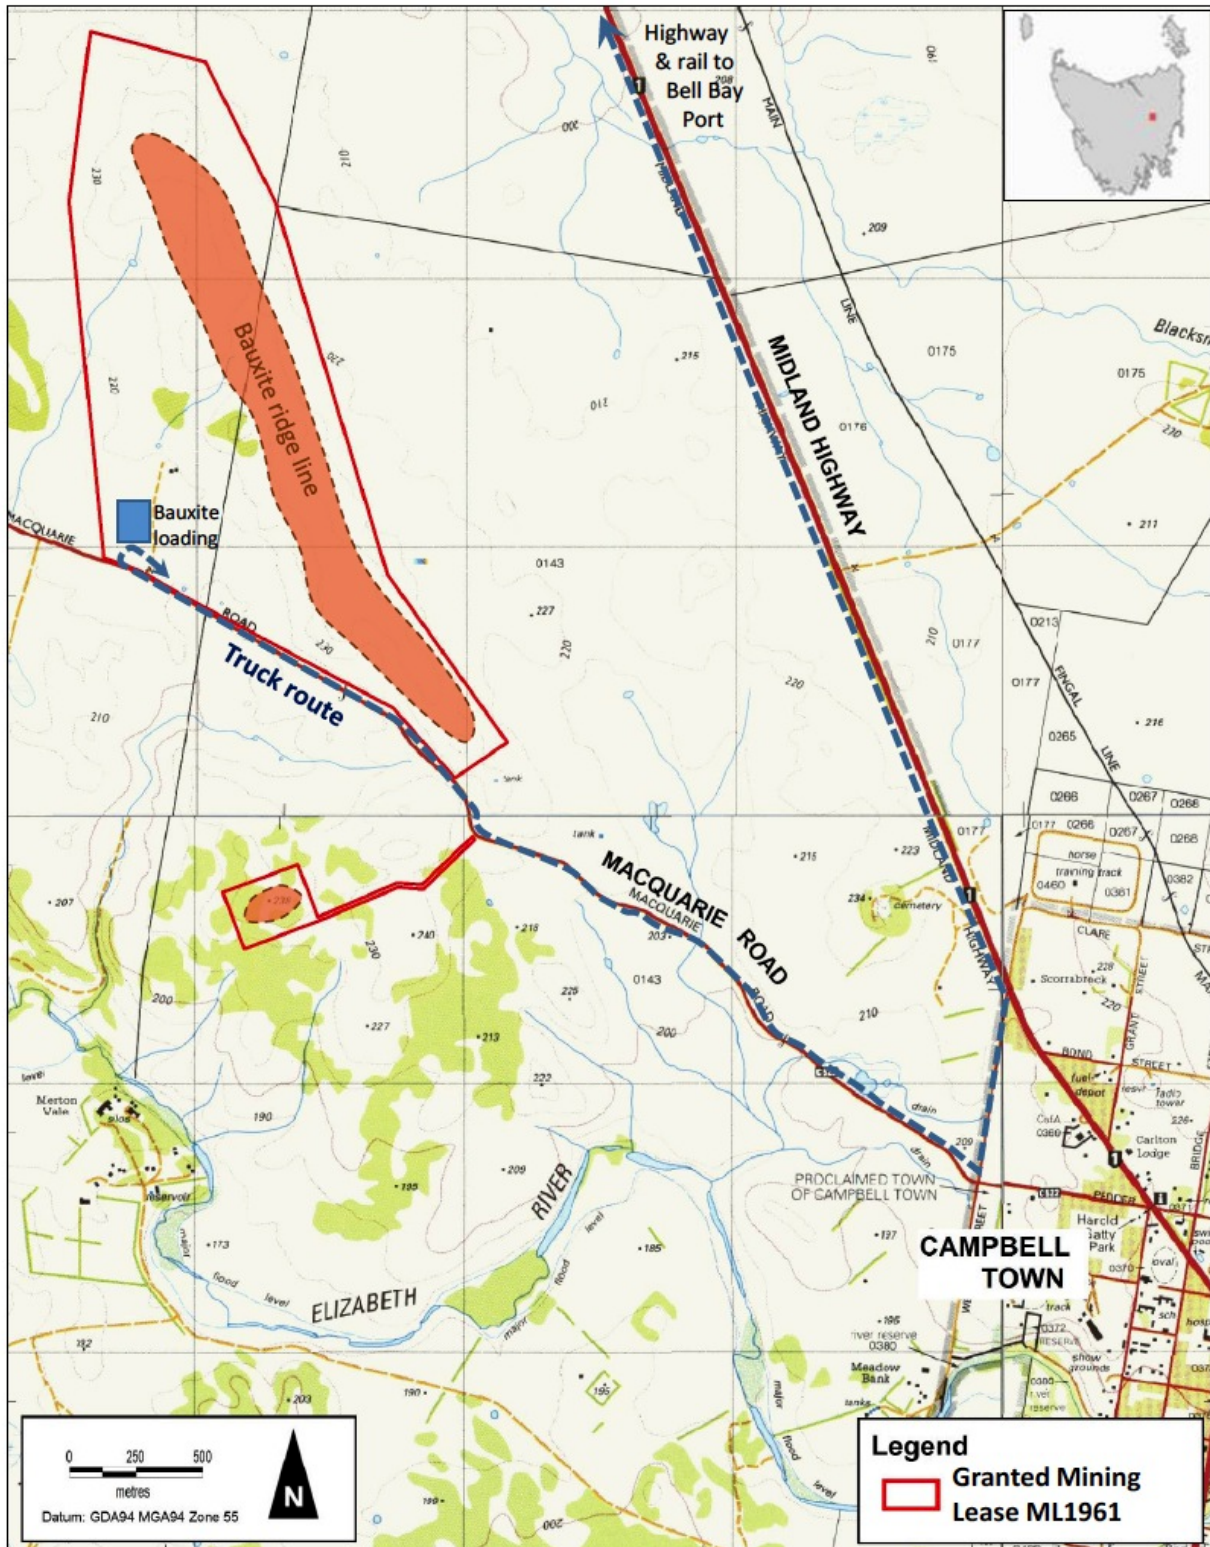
Highway & rail to Bell Bay Port

Bauxite ridge line

Bauxite loading

MACQUARIE

ROAD

Truck route

MIDLAND HIGHWAY

MAIN

LINE

FINGAL LINE

Blacksm

MACQUARIE ROAD

MACQUARIE

ROAD

MIDLAND HIGHWAY

PROCLAIMED TOWN OF CAMPBELL TOWN

CAMPBELL TOWN

RIVER

ELIZABETH

Merton Vale

reservoir

cemetery

horse training track

CLARE

Scorrabreck

BOND STREET

GRANT STREET

fuel depot

radio tower

Carlton Lodge

PEDDER

Harold Gatty Park

oval

BRIDGE

Meadow Bank

river reserve

show grounds

major flood level

flood level

drain

tank

230

220

210

200

209

215

0175

0176

0143

227

211

216

0213

0177

0265

0266

0267

0268

0460

0361

0382

223

234

240

218

203

226

213

207

227

222

190

195

209

173

185

197

196

0380

0370

0372

203

199

0 250 500

metres

Datum: GDA94 MGA94 Zone 55

N

Legend

Granted Mining Lease ML1961